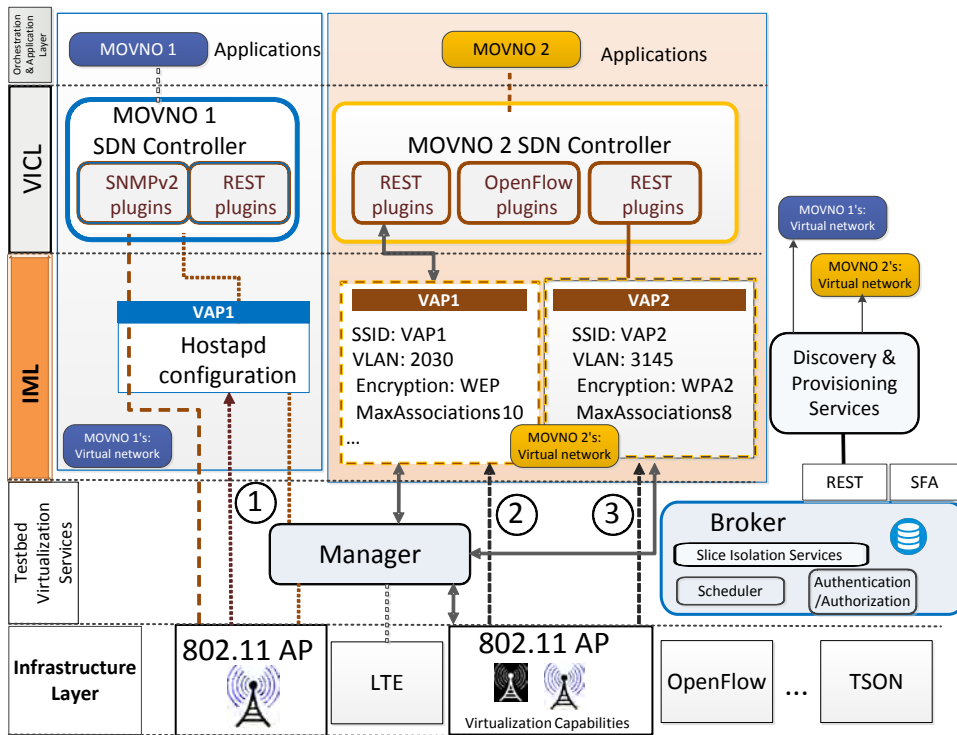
Orchestration & Application Layer

MOVNO 1 Applications

MOVNO 2 Applications

VICL

MOVNO 1 SDN Controller

SNMPv2 plugins

REST plugins

MOVNO 2 SDN Controller

REST plugins

OpenFlow plugins

REST plugins

MOVNO 1's: Virtual network

MOVNO 2's: Virtual network

IML

VAP1

Hostapd configuration

VAP1

SSID: VAP1
VLAN: 2030
Encryption: WEP
MaxAssociations10
...

VAP2

SSID: VAP2
VLAN: 3145
Encryption: WPA2
MaxAssociations8

Discovery & Provisioning Services

MOVNO 1's: Virtual network

MOVNO 2's: Virtual network

REST

SFA

Testbed Virtualization Services

1

2

3

Manager

Broker

Slice Isolation Services

Scheduler

Authentication /Authorization

Infrastructure Layer

802.11 AP

LTE

802.11 AP

Virtualization Capabilities

OpenFlow

...

TSON